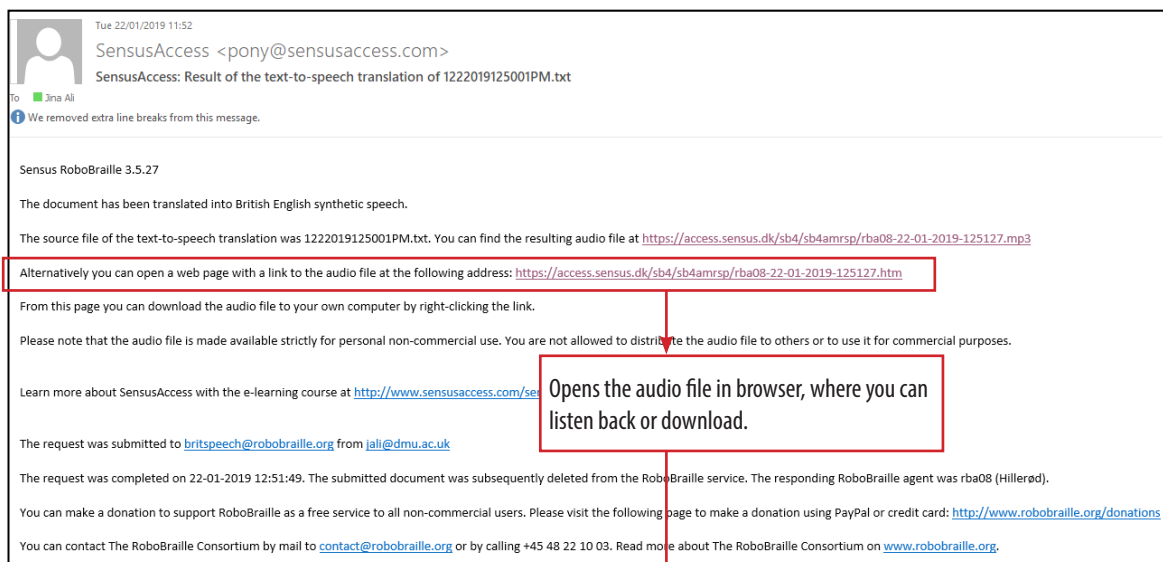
Tue 22/01/2019 11:52

SensusAccess <pony@sensusaccess.com>

SensusAccess: Result of the text-to-speech translation of 1222019125001PM.txt

To Jina Ali

We removed extra line breaks from this message.

Sensus RoboBraille 3.5.27

The document has been translated into British English synthetic speech.

The source file of the text-to-speech translation was 1222019125001PM.txt. You can find the resulting audio file at https://access.sensus.dk/sb4/sb4amrsp/rba08-22-01-2019-125127.mp3

Alternatively you can open a web page with a link to the audio file at the following address: https://access.sensus.dk/sb4/sb4amrsp/rba08-22-01-2019-125127.htm

From this page you can download the audio file to your own computer by right-clicking the link.

Please note that the audio file is made available strictly for personal non-commercial use. You are not allowed to distribute the audio file to others or to use it for commercial purposes.

Opens the audio file in browser, where you can listen back or download.

Learn more about SensusAccess with the e-learning course at http://www.sensusaccess.com/se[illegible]

The request was submitted to britspeech@robobraille.org from jali@dmu.ac.uk

The request was completed on 22-01-2019 12:51:49. The submitted document was subsequently deleted from the RoboBraille service. The responding RoboBraille agent was rba08 (Hillerød).

You can make a donation to support RoboBraille as a free service to all non-commercial users. Please visit the following page to make a donation using PayPal or credit card: http://www.robobraille.org/donations

You can contact The RoboBraille Consortium by mail to contact@robobraille.org or by calling +45 48 22 10 03. Read more about The RoboBraille Consortium on www.robobraille.org.